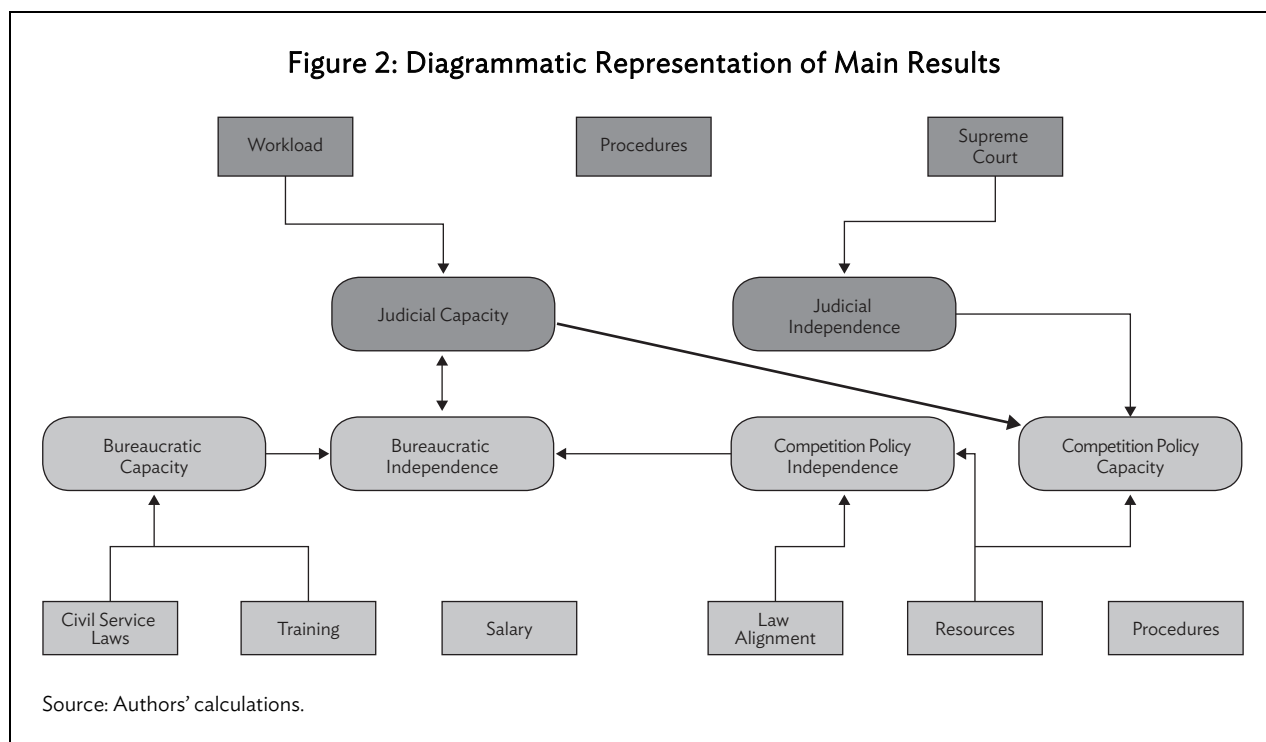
Figure 2: Diagrammatic Representation of Main Results

Workload

Procedures

Supreme Court

Judicial Capacity

Judicial Independence

Bureaucratic Capacity

Bureaucratic Independence

Competition Policy Independence

Competition Policy Capacity

Civil Service Laws

Training

Salary

Law Alignment

Resources

Procedures

Source: Authors' calculations.